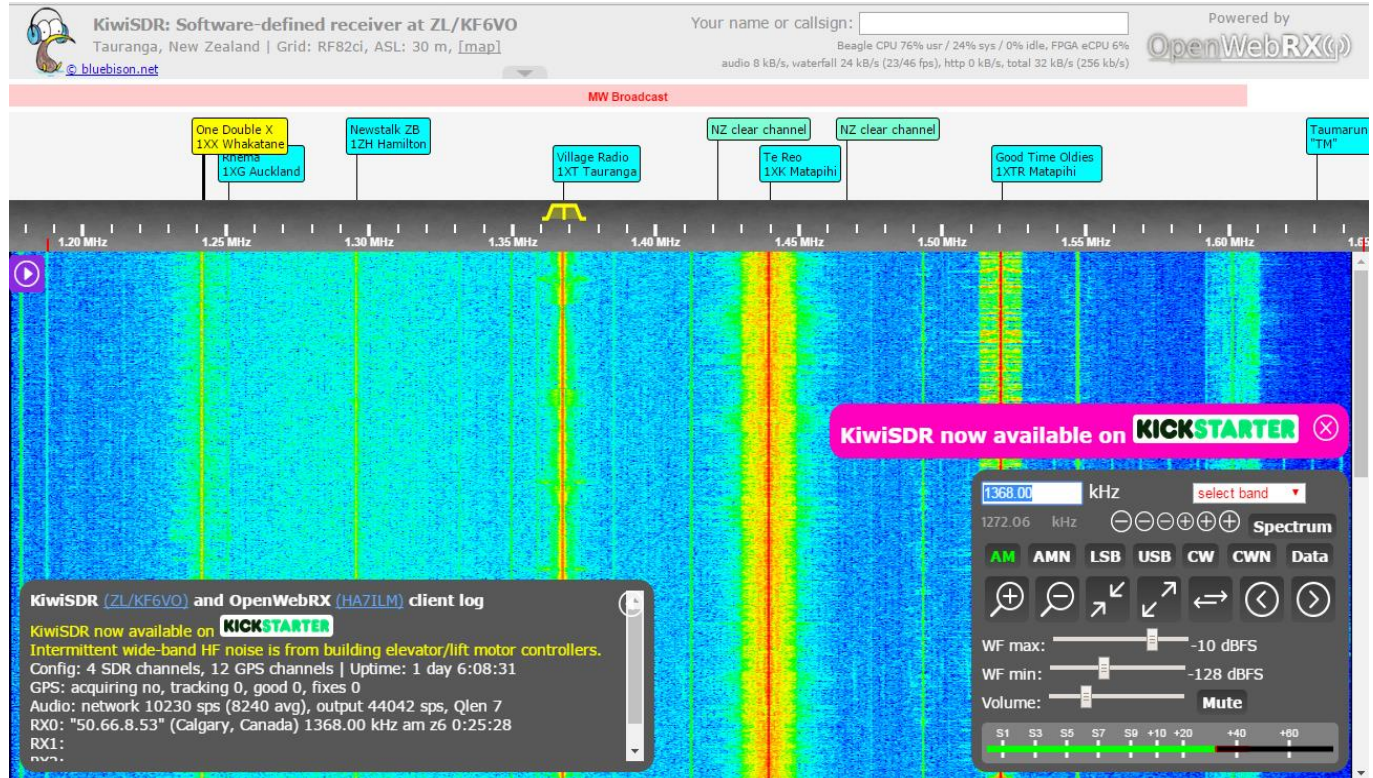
KiwiSDR: Software-defined receiver at ZL/KF6VO
Tauranga, New Zealand | Grid: RF82ci, ASL: 30 m, [map]
© bluebison.net

Your name or callsign:
Beagle CPU 76% usr / 24% sys / 0% idle, FPGA eCPU 6%
audio 8 kB/s, waterfall 24 kB/s (23/46 fps), http 0 kB/s, total 32 kB/s (256 kb/s)

Powered by
OpenWebRX

MW Broadcast

One Double X
1XX Whakatane
Rhema
1XG Auckland
Newstalk ZB
1ZH Hamilton
Village Radio
1XT Tauranga
NZ clear channel
Te Reo
1XK Matapihi
NZ clear channel
Good Time Oldies
1XTR Matapihi
Taumarun
"TM"

1.20 MHz 1.25 MHz 1.30 MHz 1.35 MHz 1.40 MHz 1.45 MHz 1.50 MHz 1.55 MHz 1.60 MHz 1.65

KiwiSDR now available on KICKSTARTER

1368.00 kHz
select band
1272.06 kHz
Spectrum
AM AMN LSB USB CW CWN Data
WF max: -10 dBFS
WF min: -128 dBFS
Volume: Mute
S1 S3 S5 S7 S9 +10 +20 +40 +60

KiwiSDR (ZL/KF6VO) and OpenWebRX (HA7ILM) client log
KiwiSDR now available on KICKSTARTER
Intermittent wide-band HF noise is from building elevator/lift motor controllers.
Config: 4 SDR channels, 12 GPS channels | Uptime: 1 day 6:08:31
GPS: acquiring no, tracking 0, good 0, fixes 0
Audio: network 10230 sps (8240 avg), output 44042 sps, Qlen 7
RX0: "50.66.8.53" (Calgary, Canada) 1368.00 kHz am z6 0:25:28
RX1:
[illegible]